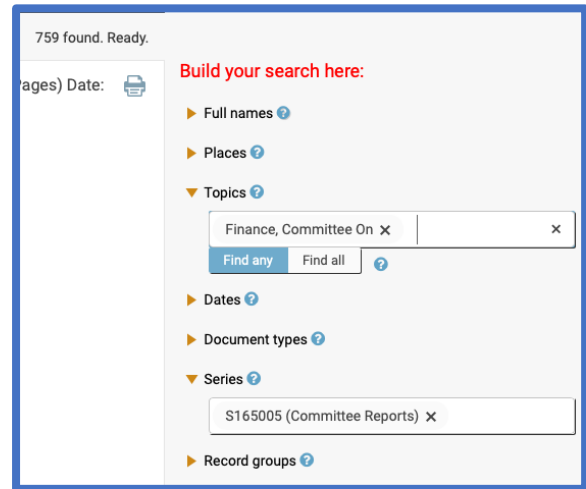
759 found. Ready.

ages) Date:

Build your search here:

Full names

Places

Topics

Finance, Committee On ×

×

Find any

Find all

Dates

Document types

Series

S165005 (Committee Reports) ×

Record groups